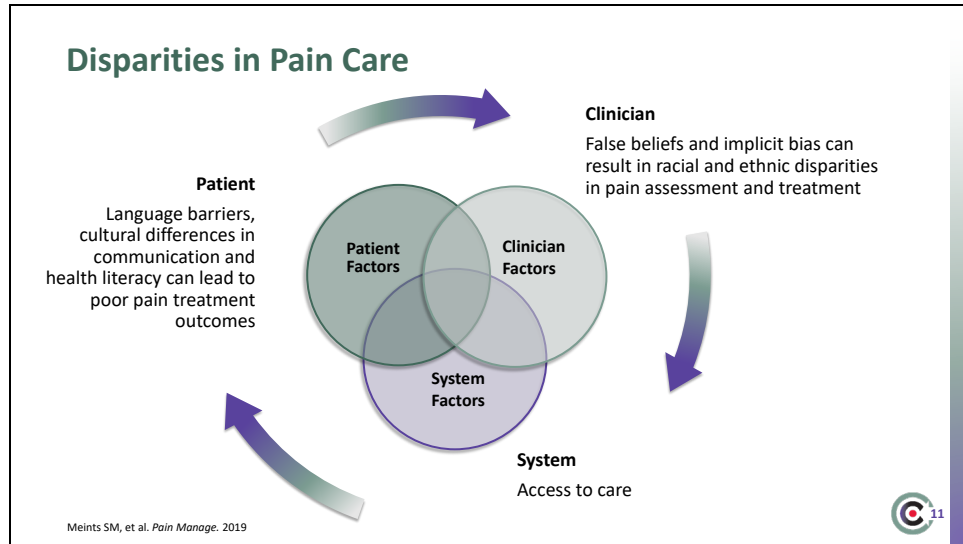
Disparities in Pain Care

Clinician

False beliefs and implicit bias can result in racial and ethnic disparities in pain assessment and treatment

Patient

Language barriers, cultural differences in communication and health literacy can lead to poor pain treatment outcomes

Patient Factors

Clinician Factors

System Factors

System

Access to care

Meints SM, et al. *Pain Manage.* 2019

11